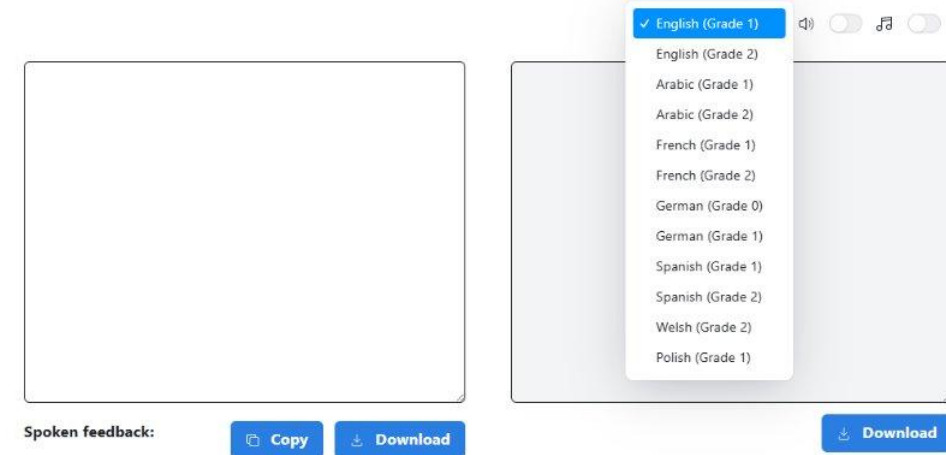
✓ English (Grade 1)
English (Grade 2)
Arabic (Grade 1)
Arabic (Grade 2)
French (Grade 1)
French (Grade 2)
German (Grade 0)
German (Grade 1)
Spanish (Grade 1)
Spanish (Grade 2)
Welsh (Grade 2)
Polish (Grade 1)

Spoken feedback:

Copy

Download

Download